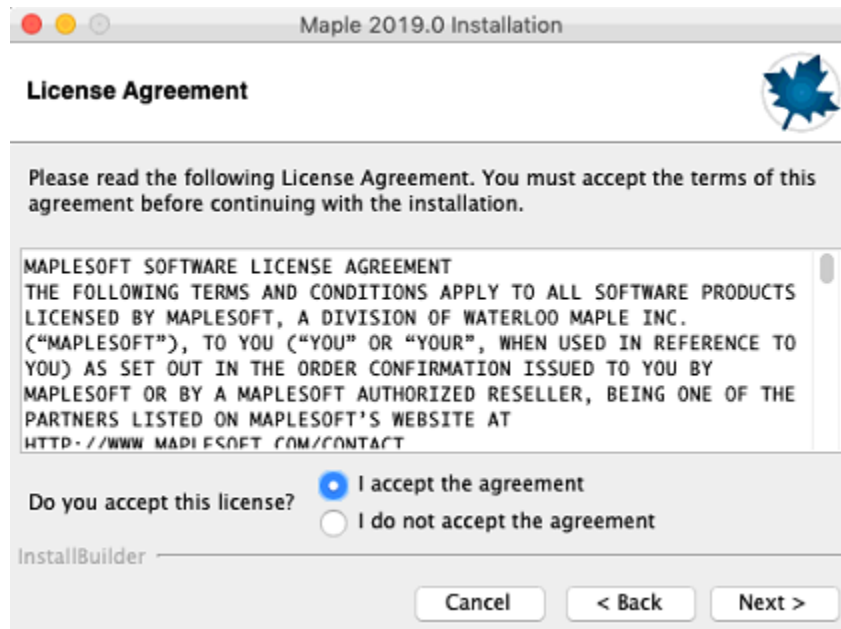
Maple 2019.0 Installation

License Agreement

Please read the following License Agreement. You must accept the terms of this agreement before continuing with the installation.

MAPLESOFT SOFTWARE LICENSE AGREEMENT
THE FOLLOWING TERMS AND CONDITIONS APPLY TO ALL SOFTWARE PRODUCTS LICENSED BY MAPLESOFT, A DIVISION OF WATERLOO MAPLE INC. ("MAPLESOFT"), TO YOU ("YOU" OR "YOUR", WHEN USED IN REFERENCE TO YOU) AS SET OUT IN THE ORDER CONFIRMATION ISSUED TO YOU BY MAPLESOFT OR BY A MAPLESOFT AUTHORIZED RESELLER, BEING ONE OF THE PARTNERS LISTED ON MAPLESOFT'S WEBSITE AT
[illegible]

Do you accept this license?
I accept the agreement
I do not accept the agreement

InstallBuilder

Cancel
< Back
Next >